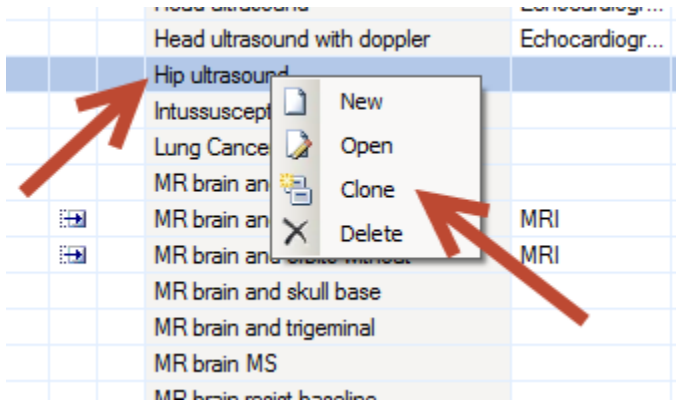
| Head ultrasound | Echocardiogr... |
|---|---|
| Head ultrasound with doppler | Echocardiogr... |
| Hip ultrasound | |
| Intussuscept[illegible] | |
| Lung Cance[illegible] | |
| MR brain and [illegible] | |
| MR brain an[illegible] | MRI |
| MR brain and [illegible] | MRI |
| MR brain and skull base | |
| MR brain and trigeminal | |
| MR brain MS | |
| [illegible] | |

New
Open
Clone
Delete